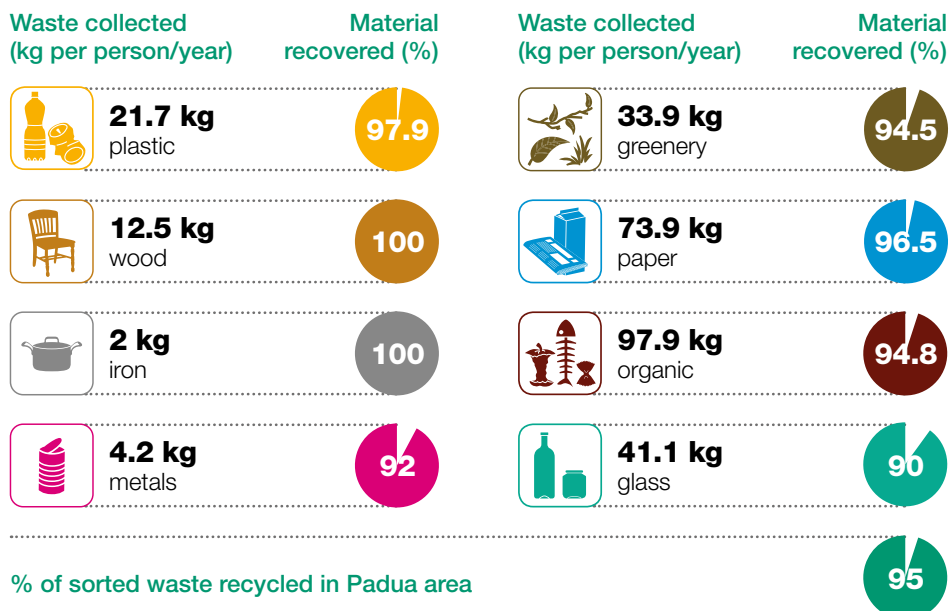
Waste collected (kg per person/year)

Material recovered (%)

21.7 kg
plastic

97.9

12.5 kg
wood

100

2 kg
iron

100

4.2 kg
metals

92

Waste collected (kg per person/year)

Material recovered (%)

33.9 kg
greenery

94.5

73.9 kg
paper

96.5

97.9 kg
organic

94.8

41.1 kg
glass

90

% of sorted waste recycled in Padua area

95